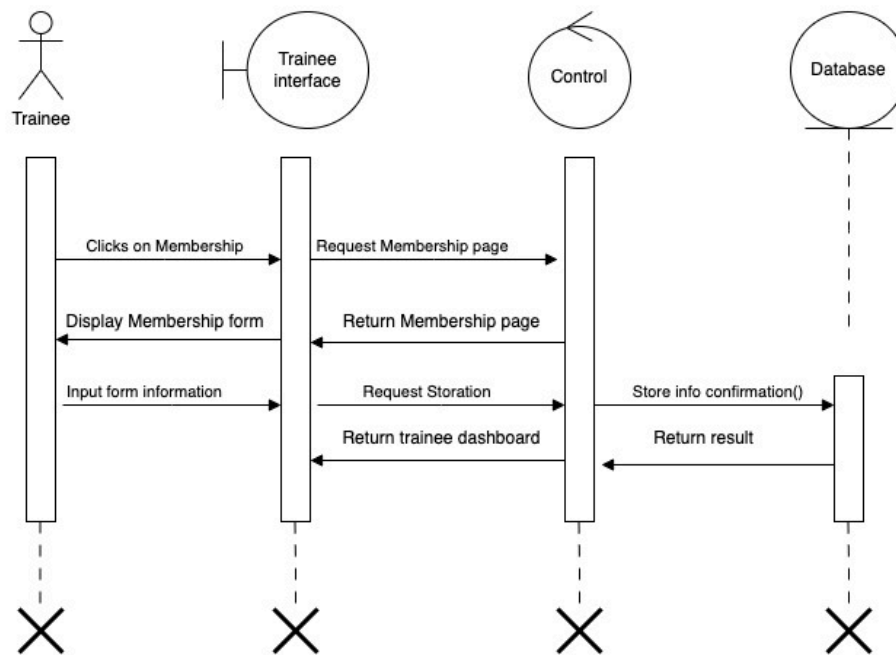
Trainee

Trainee interface

Control

Database

Clicks on Membership

Request Membership page

Display Membership form

Return Membership page

Input form information

Request Storation

Store info confirmation()

Return trainee dashboard

Return result